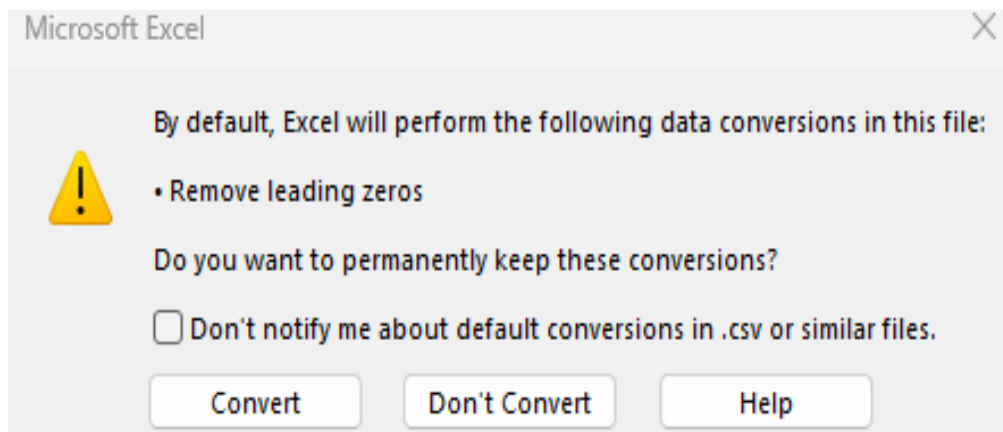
Microsoft Excel

By default, Excel will perform the following data conversions in this file:

• Remove leading zeros

Do you want to permanently keep these conversions?

Don't notify me about default conversions in .csv or similar files.

Convert

Don't Convert

Help